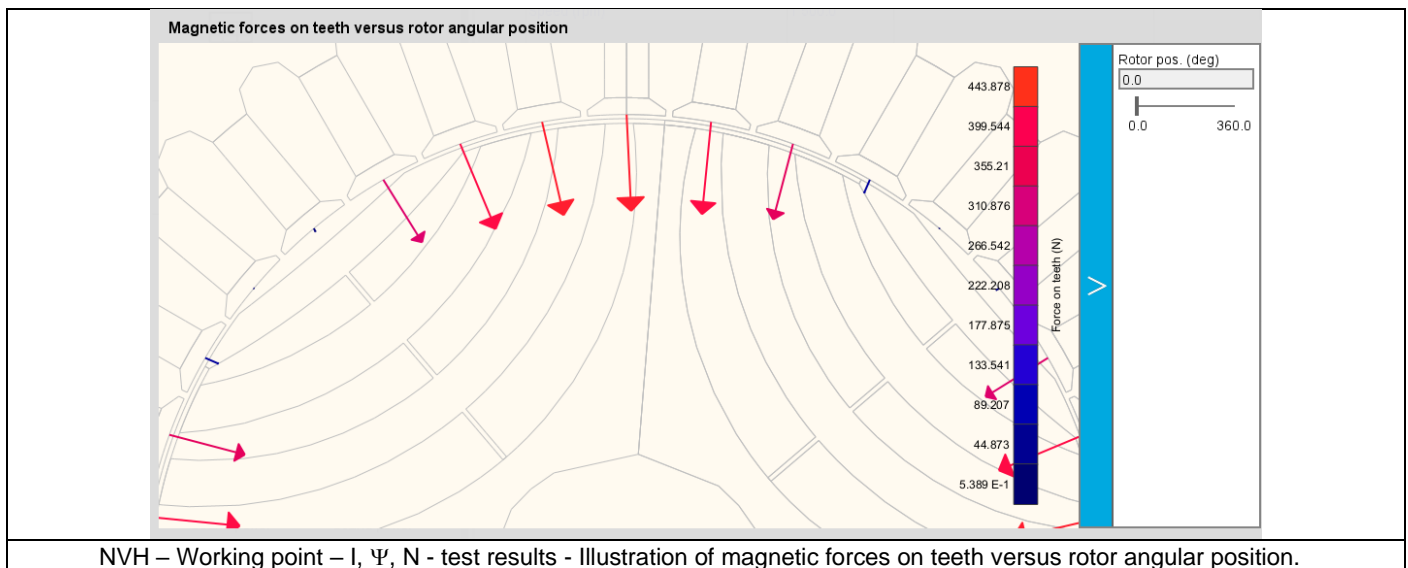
Magnetic forces on teeth versus rotor angular position

443.878
399.544
355.21
310.876
266.542
222.208
177.875
133.541
89.207
44.873
5.389 E-1

Force on teeth (N)

>

Rotor pos. (deg)
0.0
0.0
360.0

NVH – Working point – I, Ψ, N - test results - Illustration of magnetic forces on teeth versus rotor angular position.